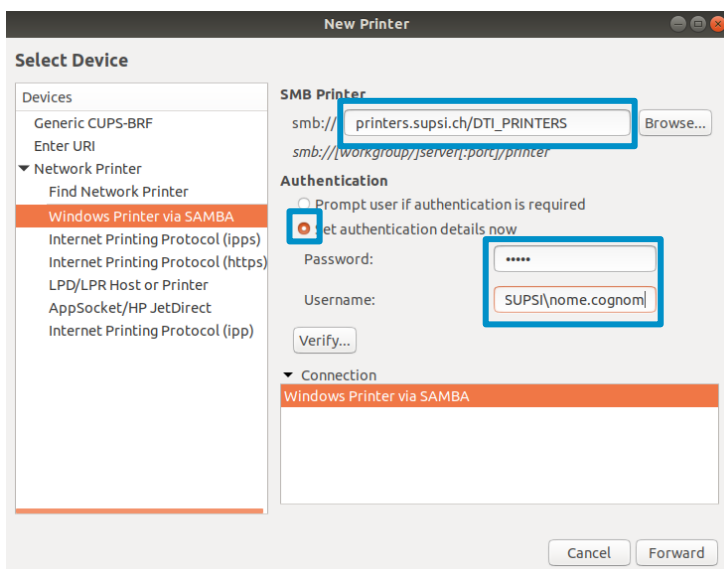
New Printer

Select Device

Devices
Generic CUPS-BRF
Enter URI
Network Printer
Find Network Printer
Windows Printer via SAMBA
Internet Printing Protocol (ipps)
Internet Printing Protocol (https)
LPD/LPR Host or Printer
AppSocket/HP JetDirect
Internet Printing Protocol (ipp)

SMB Printer
smb:// printers.supsi.ch/DTI_PRINTERS Browse...
smb://[workgroup/]server[:port]/printer

Authentication
Prompt user if authentication is required
Set authentication details now
Password: •••••
Username: SUPSI\nome.cognom

Verify...

Connection
Windows Printer via SAMBA

Cancel Forward